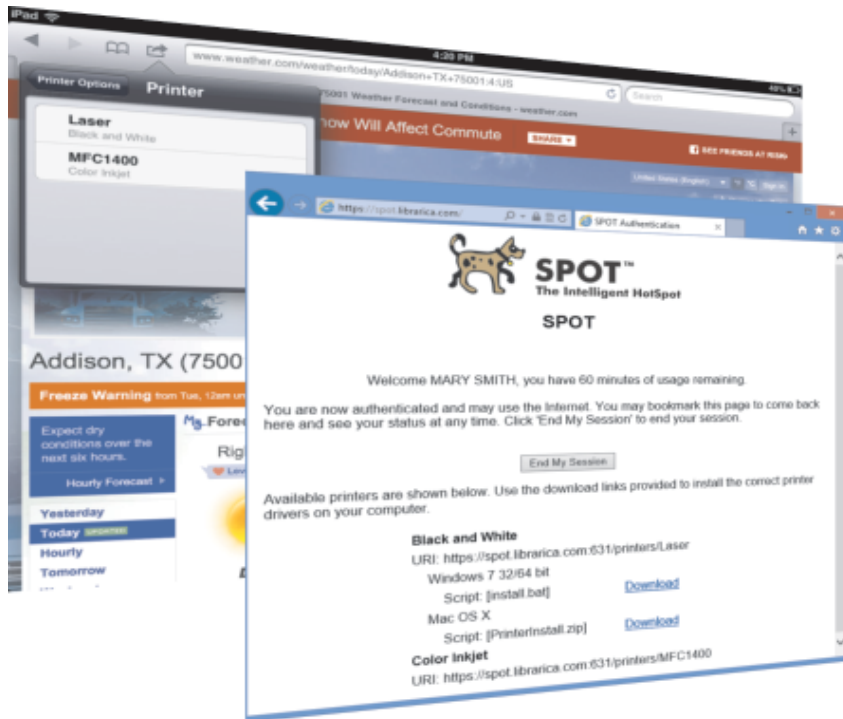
iPad

4:20 PM

48%

Printer Options Printer

www.weather.com/weather/today/Addison+TX+75001:4:US

Search

75001 Weather Forecast and Conditions - weather.com

Laser
Black and White

MFC1400
Color Inkjet

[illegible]now Will Affect Commute

SHARE

SEE FRIENDS AT RISK

United States (English)

Sign In

Addison, TX (7500

Freeze Warning from Tue, 12am u

Expect dry conditions over the next six hours.

Hourly Forecast

Yesterday

Today UPDATED

Hourly

Tomorrow

Forec

Rig

https://spot.librarica.com/

SPOT Authentication

SPOT™
The Intelligent HotSpot

SPOT

Welcome MARY SMITH, you have 60 minutes of usage remaining.

You are now authenticated and may use the Internet. You may bookmark this page to come back here and see your status at any time. Click 'End My Session' to end your session.

End My Session

Available printers are shown below. Use the download links provided to install the correct printer drivers on your computer.

Black and White
URI: https://spot.librarica.com:631/printers/Laser
Windows 7 32/64 bit
Script: [install.bat] Download
Mac OS X
Script: [PrinterInstall.zip] Download

Color Inkjet
URI: https://spot.librarica.com:631/printers/MFC1400